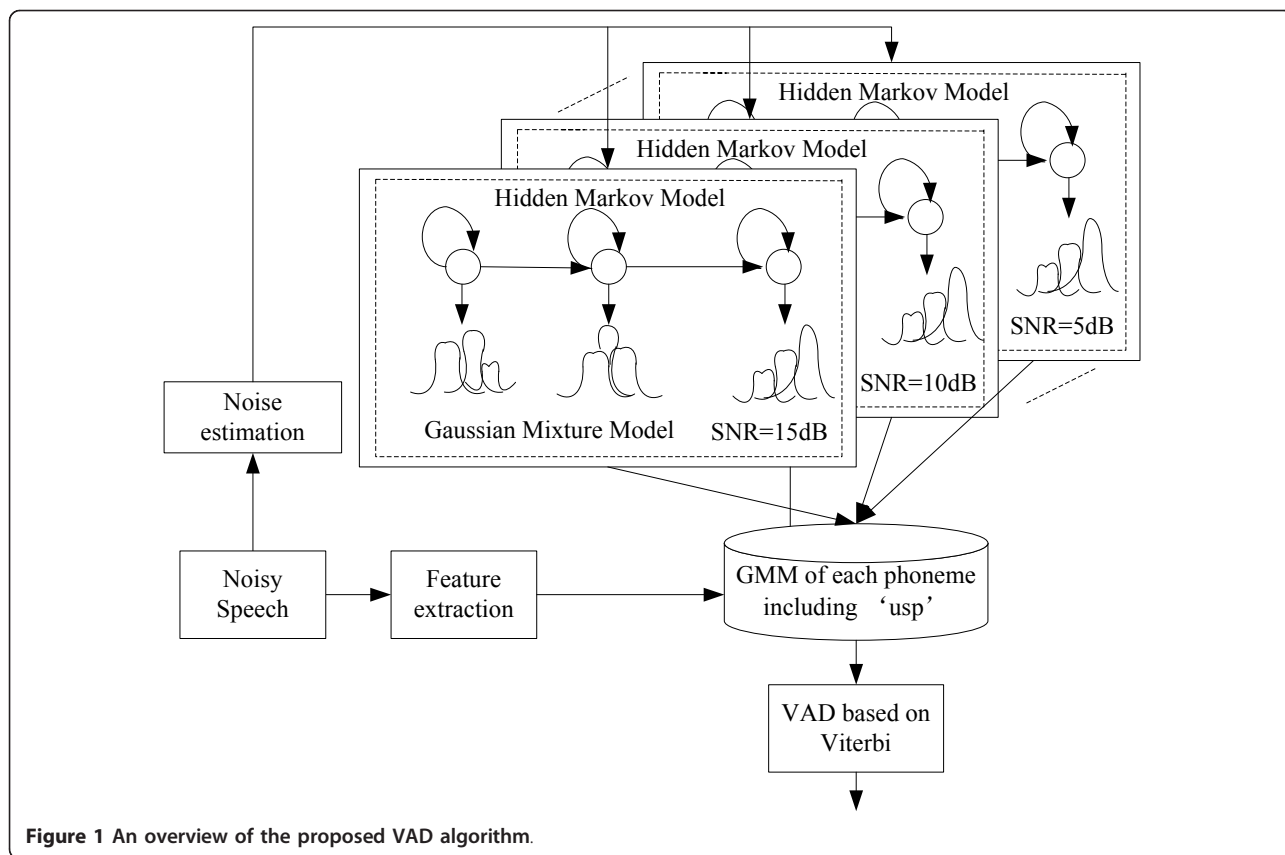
Hidden Markov Model

Hidden Markov Model

Hidden Markov Model

SNR=5dB

SNR=10dB

Gaussian Mixture Model

SNR=15dB

Noise estimation

Noisy Speech

Feature extraction

GMM of each phoneme including 'usp'

VAD based on Viterbi

Figure 1 An overview of the proposed VAD algorithm.